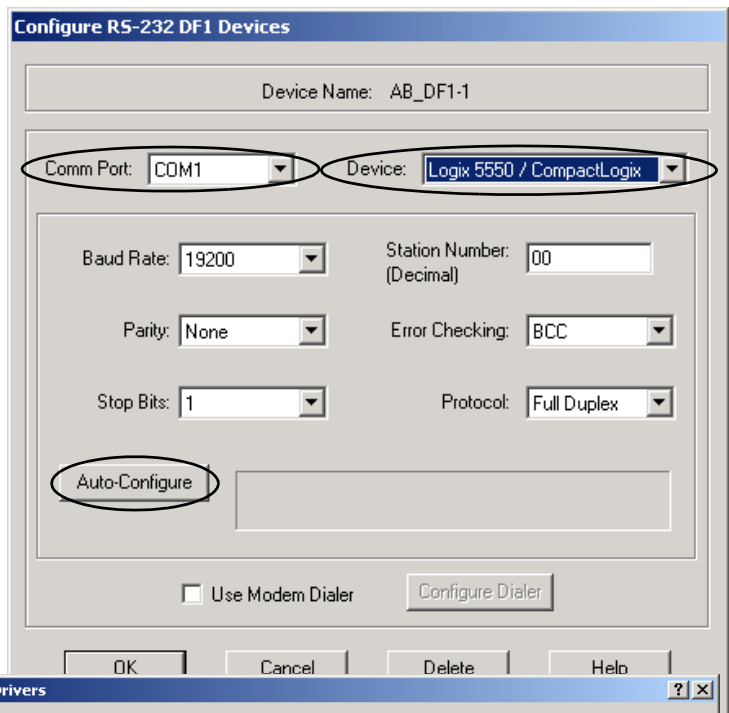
Configure RS-232 DF1 Devices

Device Name: AB_DF1-1

Comm Port: COM1

Device: Logix 5550 / CompactLogix

Baud Rate: 19200

Station Number: (Decimal) 00

Parity: None

Error Checking: BCC

Stop Bits: 1

Protocol: Full Duplex

Auto-Configure

Use Modem Dialer

Configure Dialer

OK

Cancel

Delete

Help

rivers

?

X